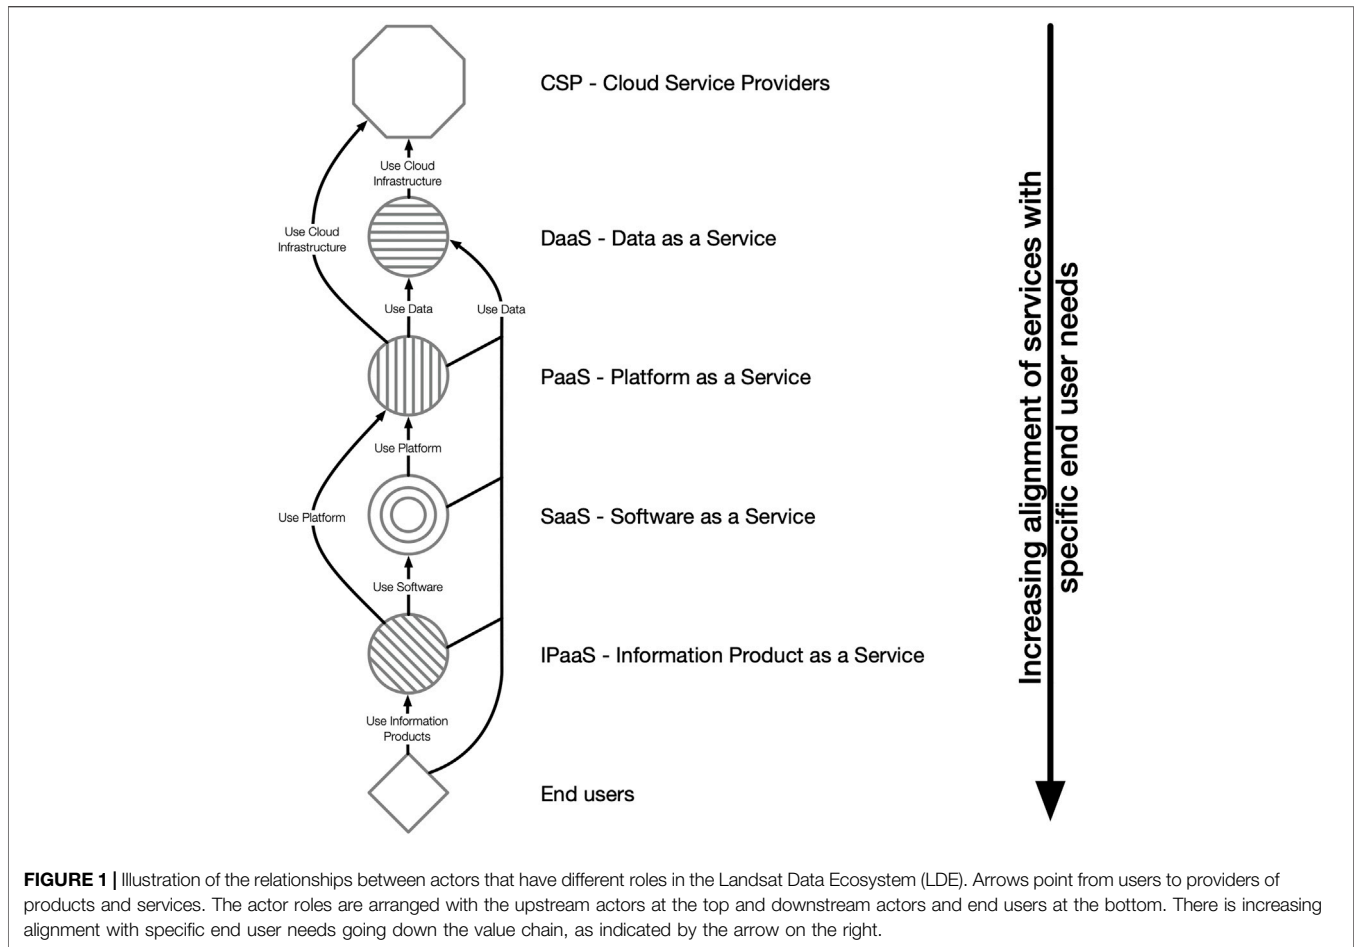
CSP - Cloud Service Providers

Use Cloud Infrastructure

Use Cloud Infrastructure

DaaS - Data as a Service

Use Data

Use Data

PaaS - Platform as a Service

Use Platform

Use Platform

SaaS - Software as a Service

Use Software

IPaaS - Information Product as a Service

Use Information Products

End users

Increasing alignment of services with specific end user needs

**FIGURE 1 |** Illustration of the relationships between actors that have different roles in the Landsat Data Ecosystem (LDE). Arrows point from users to providers of products and services. The actor roles are arranged with the upstream actors at the top and downstream actors and end users at the bottom. There is increasing alignment with specific end user needs going down the value chain, as indicated by the arrow on the right.